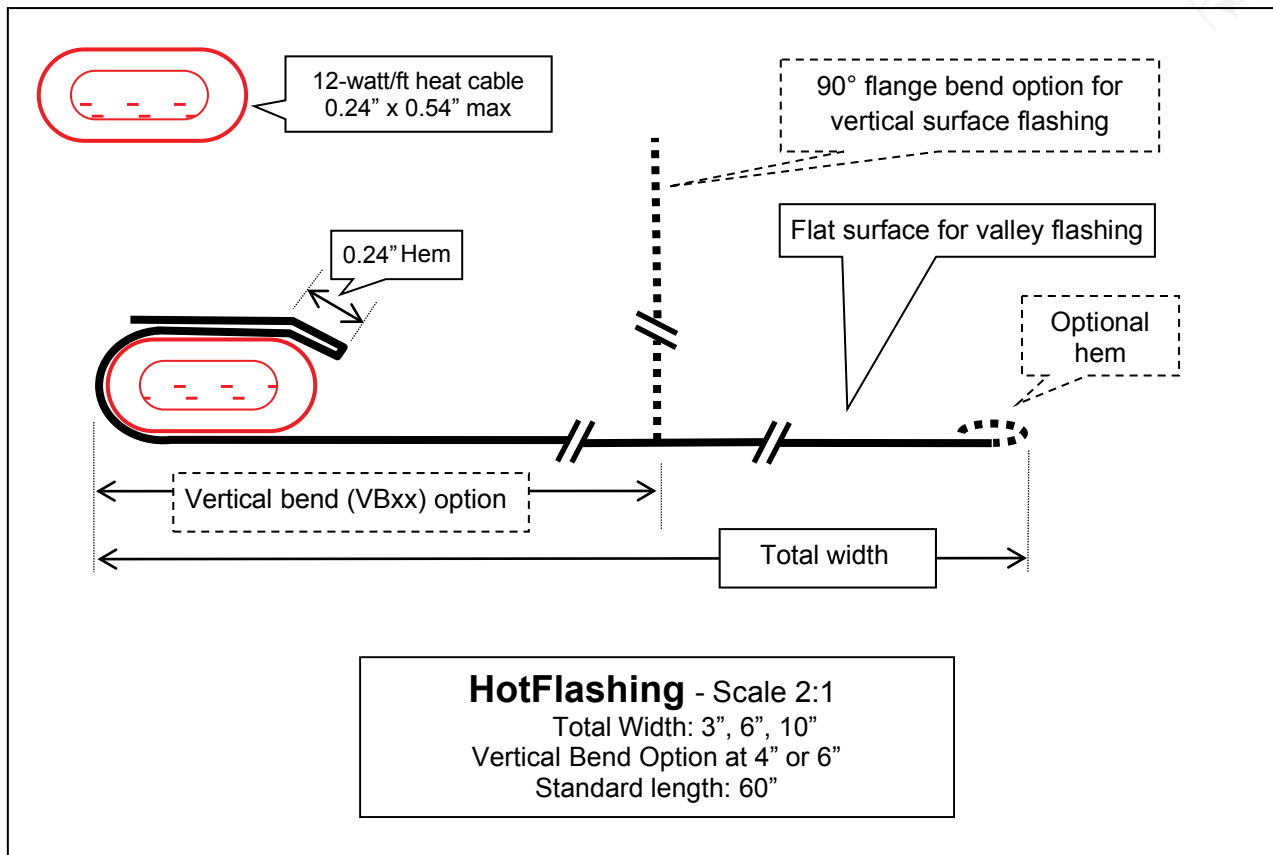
12-watt/ft heat cable
0.24” x 0.54” max

90° flange bend option for vertical surface flashing

Flat surface for valley flashing

0.24”Hem

Optional hem

Vertical bend (VBxx) option

Total width

**HotFlashing** - Scale 2:1
Total Width: 3”, 6”, 10”
Vertical Bend Option at 4” or 6”
Standard length: 60”